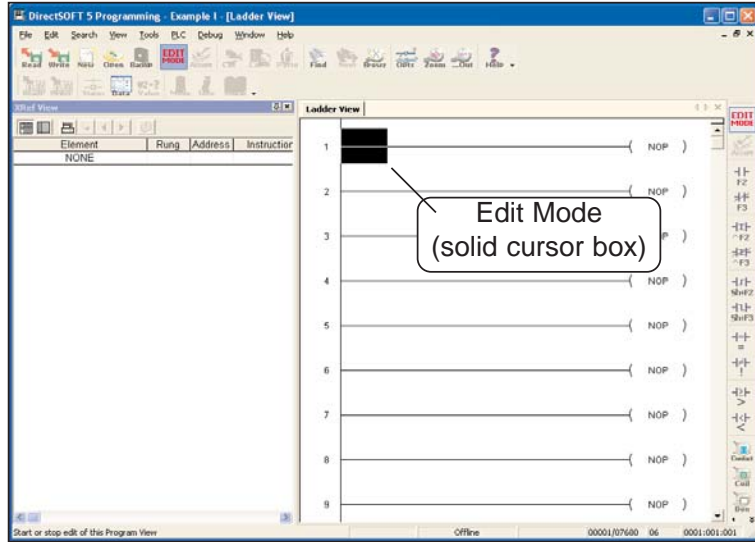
DirectSOFT 5 Programming - Example 1 - [Ladder View]

File Edit Search View Tools PLC Debug Window Help

Read Write New Close Backup EDIT MODE Accept Cut Paste Find Erase Diffs Zoom Out Help

XRef View

| Element | Rung | Address | Instruction |
|---|---|---|---|
| NONE | | | |

Ladder View

1 NOP
2 NOP
3 NOP
4 NOP
5 NOP
6 NOP
7 NOP
8 NOP
9 NOP

Edit Mode
(solid cursor box)

EDIT MODE
Accept
F2
F3
^F2
^F3
ShF2
ShF3
=
!
>
<
Contact
Coil
Box

Start or stop edit of this Program View
Offline
00001/07680 06
0001:001:001